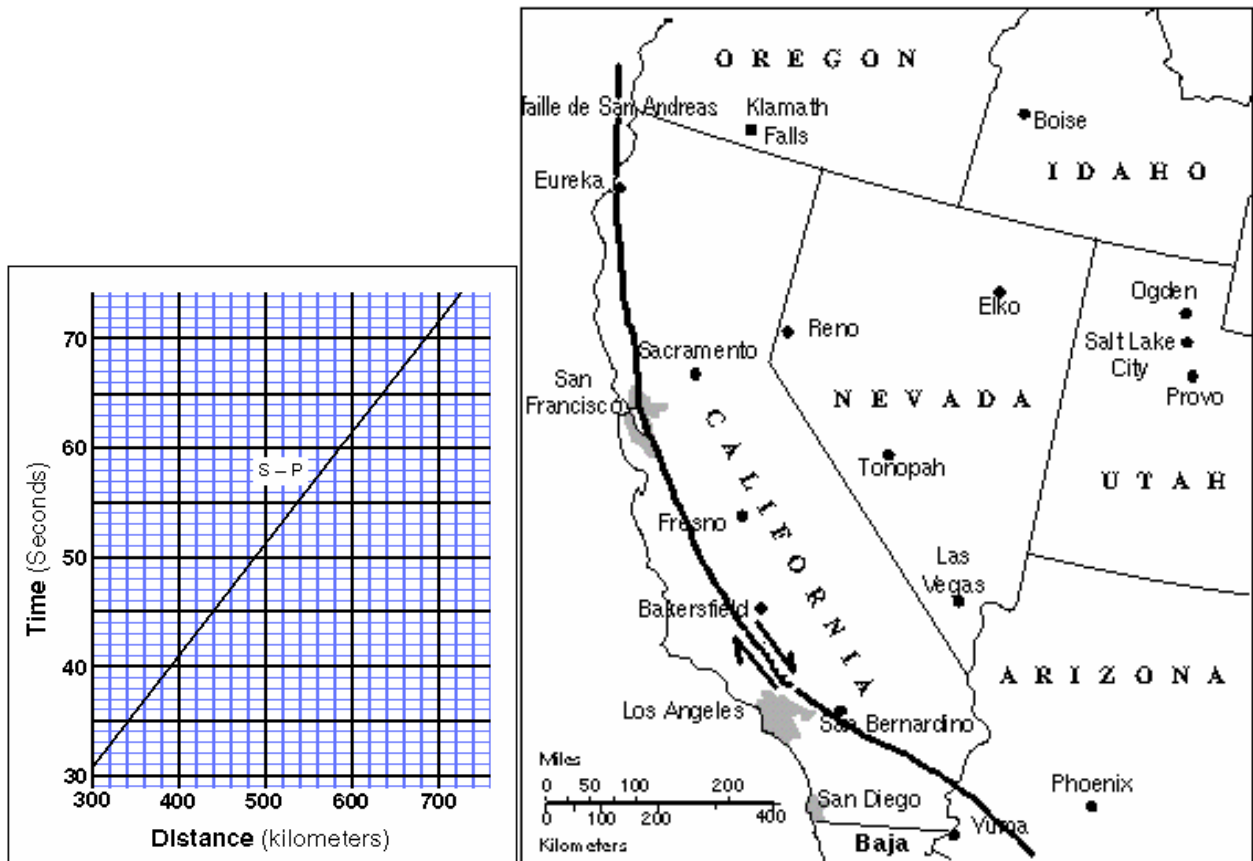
70
60
50
40
30
300 400 500 600 700
Time (Seconds)
S – P
Distance (kilometers)

OREGON
faille de San Andreas
Klamath Falls
Boise
IDAHO
Eureka
Elko
Ogden
Reno
Salt Lake City
Provo
Sacramento
San Francisco
NEVADA
CALIFORNIA
Tonopah
UTAH
Fresno
Las Vegas
Bakersfield
ARIZONA
Los Angeles
San Bernardino
Miles
0 50 100 200
0 100 200 400
Kilometers
San Diego
Phoenix
Baja
Yuma